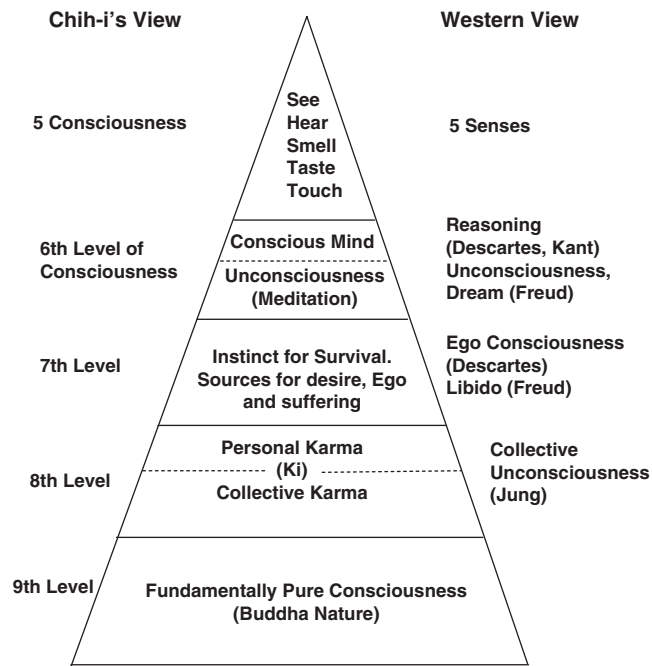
Chih-i's View

Western View

5 Consciousness

See
Hear
Smell
Taste
Touch

5 Senses

6th Level of Consciousness

Conscious Mind

Unconsciousness (Meditation)

Reasoning (Descartes, Kant) Unconsciousness, Dream (Freud)

7th Level

Instinct for Survival. Sources for desire, Ego and suffering

Ego Consciousness (Descartes) Libido (Freud)

8th Level

Personal Karma
(Ki)
Collective Karma

Collective Unconsciousness (Jung)

9th Level

Fundamentally Pure Consciousness (Buddha Nature)